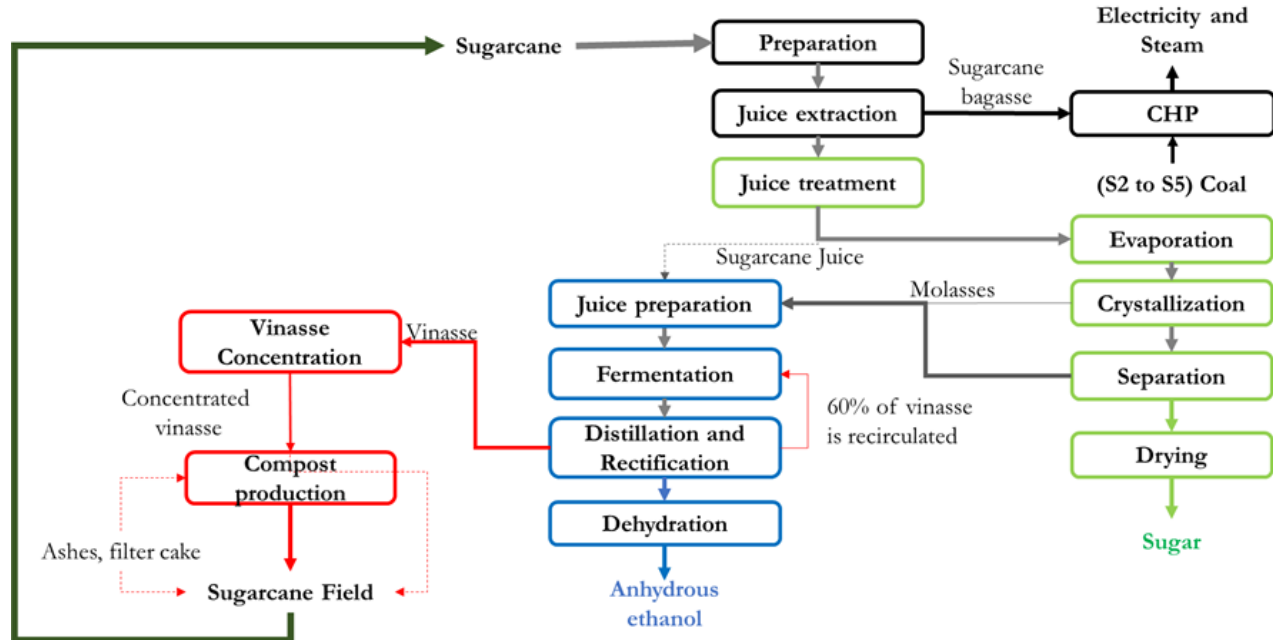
Sugarcane

Preparation

Juice extraction

Sugarcane bagasse

Electricity and Steam

CHP

(S2 to S5) Coal

Juice treatment

Evaporation

Sugarcane Juice

Molasses

Juice preparation

Crystallization

Vinasse Concentration

Vinasse

Fermentation

Separation

Concentrated vinasse

60% of vinasse is recirculated

Distillation and Rectification

Drying

Compost production

Dehydration

Ashes, filter cake

Sugar

Sugarcane Field

Anhydrous ethanol